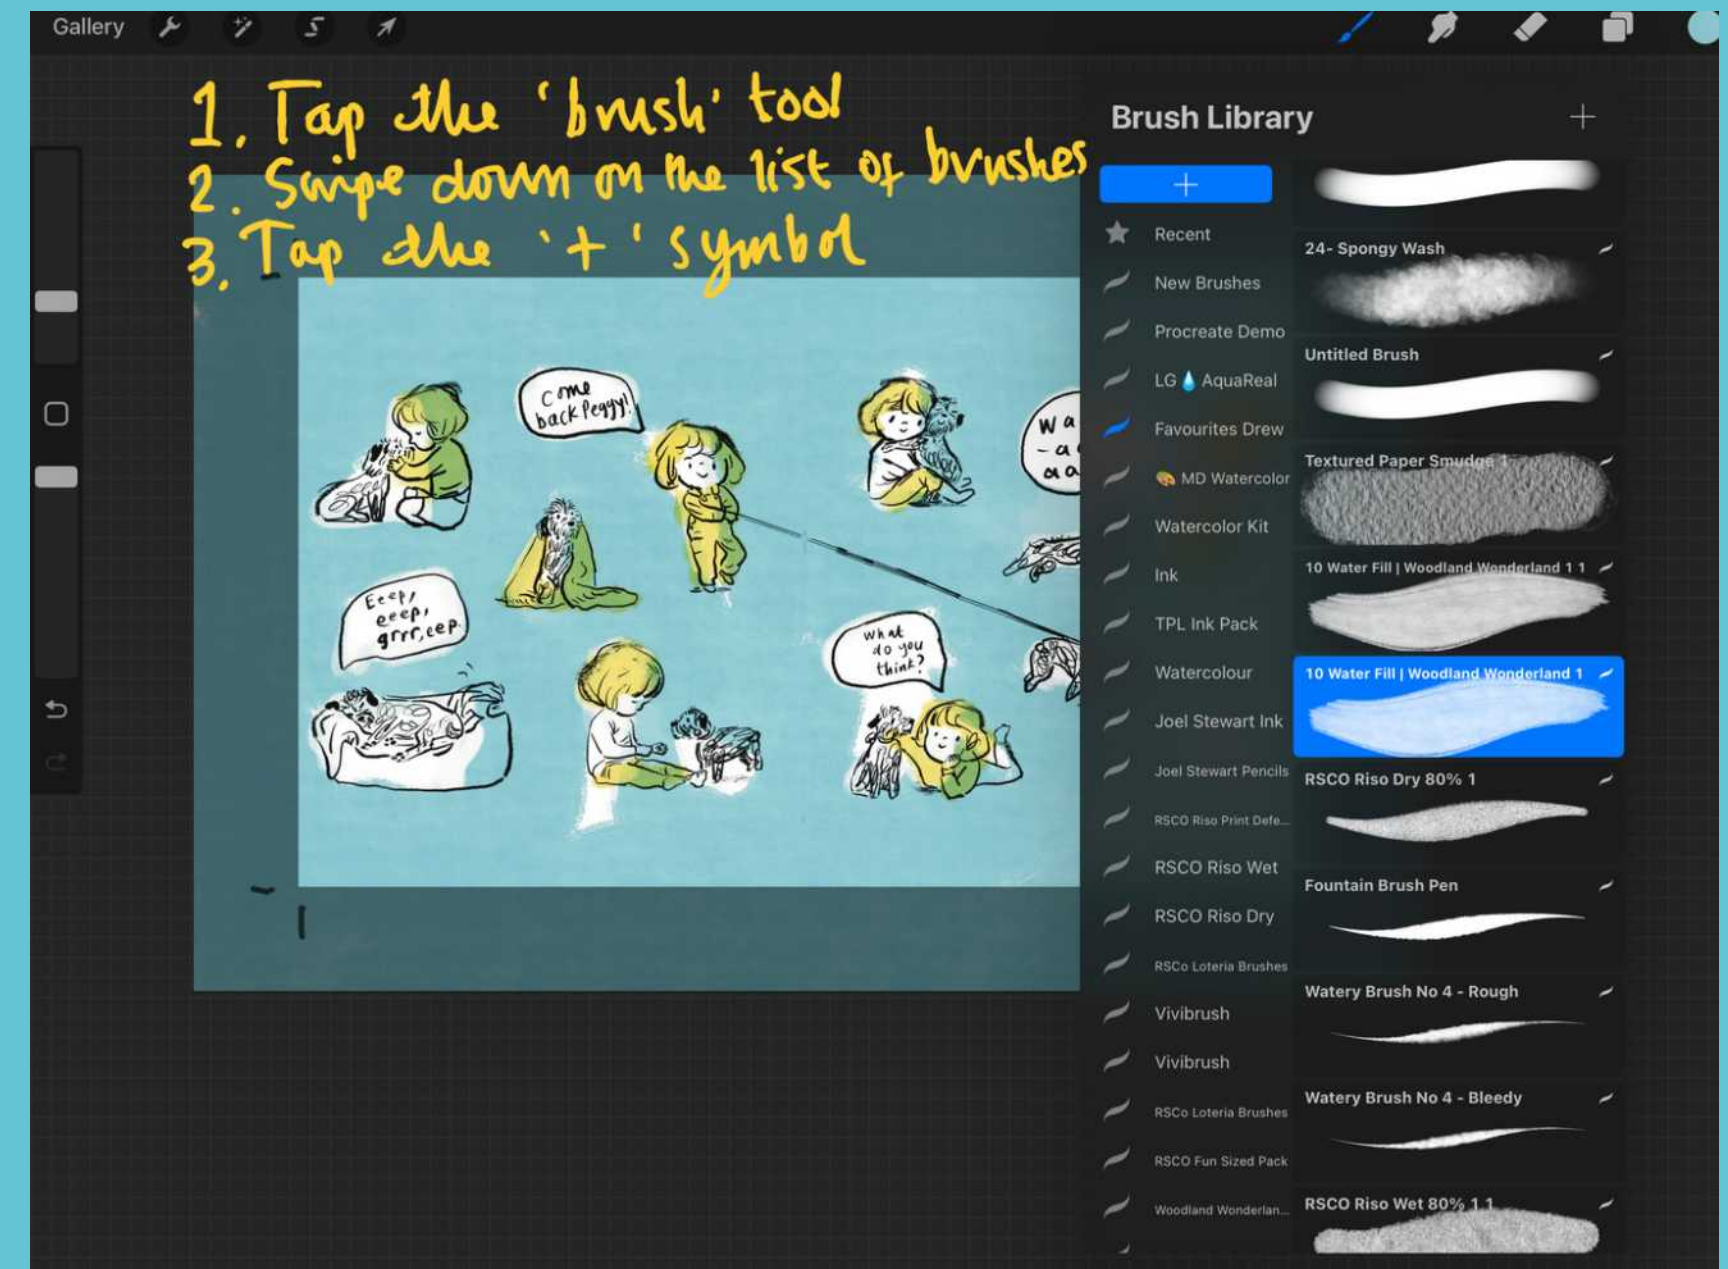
Gallery

1. Tap the 'brush' tool
2. Swipe down on the list of brushes
3. Tap the '+' symbol

come back Peggy!

Wa -a aa

Eeep, eeep, grrr, eep.

What do you think?

Brush Library +

+
Recent
New Brushes
Procreate Demo
LG AquaReal
Favourites Drew
MD Watercolor
Watercolor Kit
Ink
TPL Ink Pack
Watercolour
Joel Stewart Ink
Joel Stewart Pencils
RSCO Riso Print Defe...
RSCO Riso Wet
RSCO Riso Dry
RSCo Loteria Brushes
Vivibrush
Vivibrush
RSCo Loteria Brushes
RSCO Fun Sized Pack
Woodland Wonderlan...

24- Spongy Wash
Untitled Brush
Textured Paper Smudge 1
10 Water Fill | Woodland Wonderland 1 1
10 Water Fill | Woodland Wonderland 1
RSCO Riso Dry 80% 1
Fountain Brush Pen
Watery Brush No 4 - Rough
Watery Brush No 4 - Bleedy
RSCO Riso Wet 80% 1 1